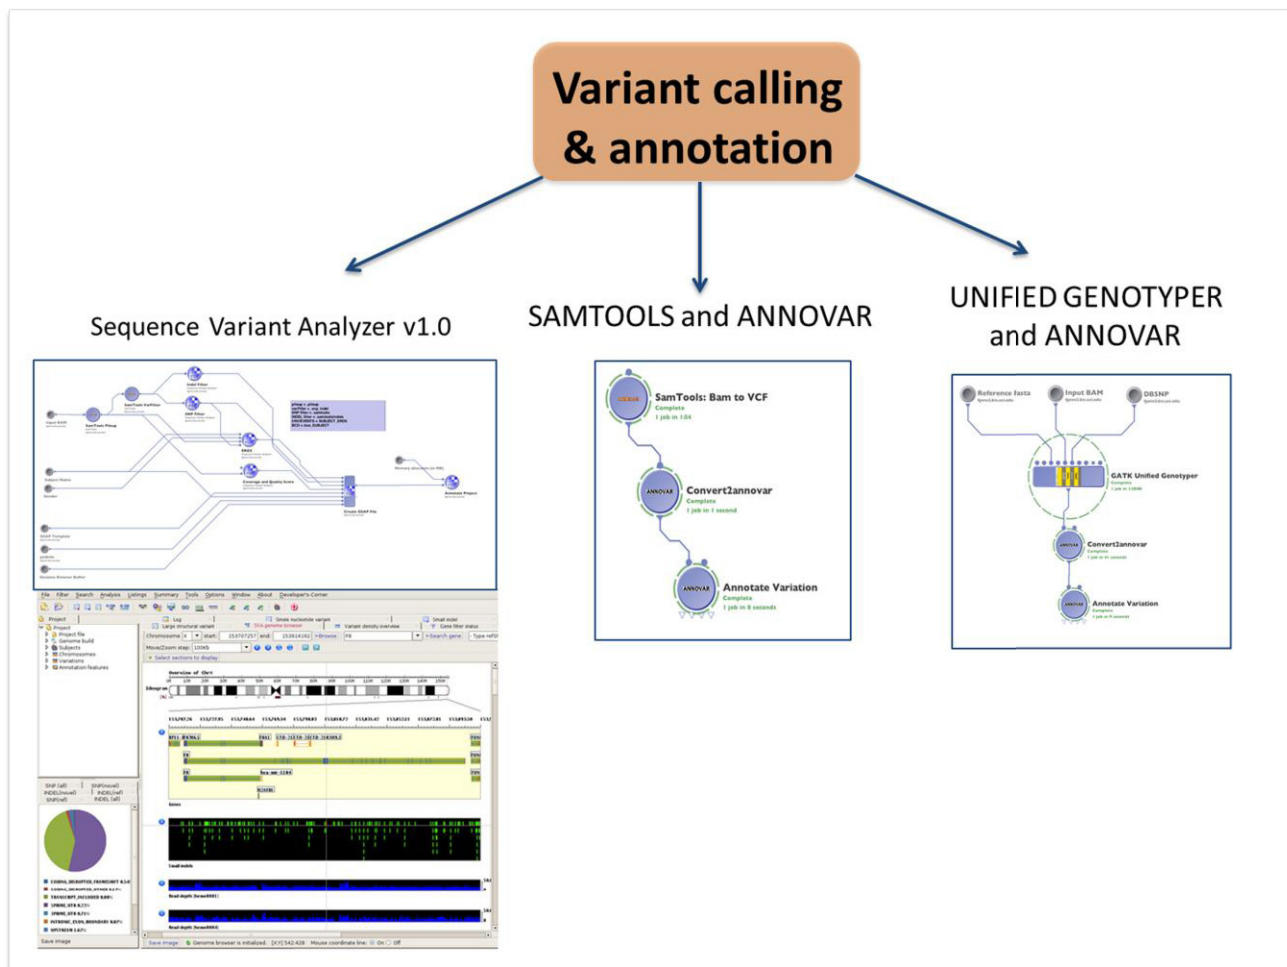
Variant calling & annotation

Sequence Variant Analyzer v1.0

SAMTOOLS and ANNOVAR

UNIFIED GENOTYPER and ANNOVAR

Input BAM
SamTools Pileup
SamTools VarFilter
Indel Filter
SNP Filter
Subject Name
Gender
SNAP Template
Coverage and Quality Score
Create SNAP file
Annotate Project

File Filter Search Analysis Listings Summary Tools Options Window About Developer's Corner

Project
Overview of Chr4
Ideogram
Save image
Genome browser is initialized.

SamTools: Bam to VCF
Complete
1 job in 1:04
ANNOVAR
Convert2annovar
Complete
1 job in 1 second
ANNOVAR
Annotate Variation
Complete
1 job in 8 seconds

Reference fasta
Input BAM
DBSNP
GATK Unified Genotyper
ANNOVAR
Convert2annovar
ANNOVAR
Annotate Variation